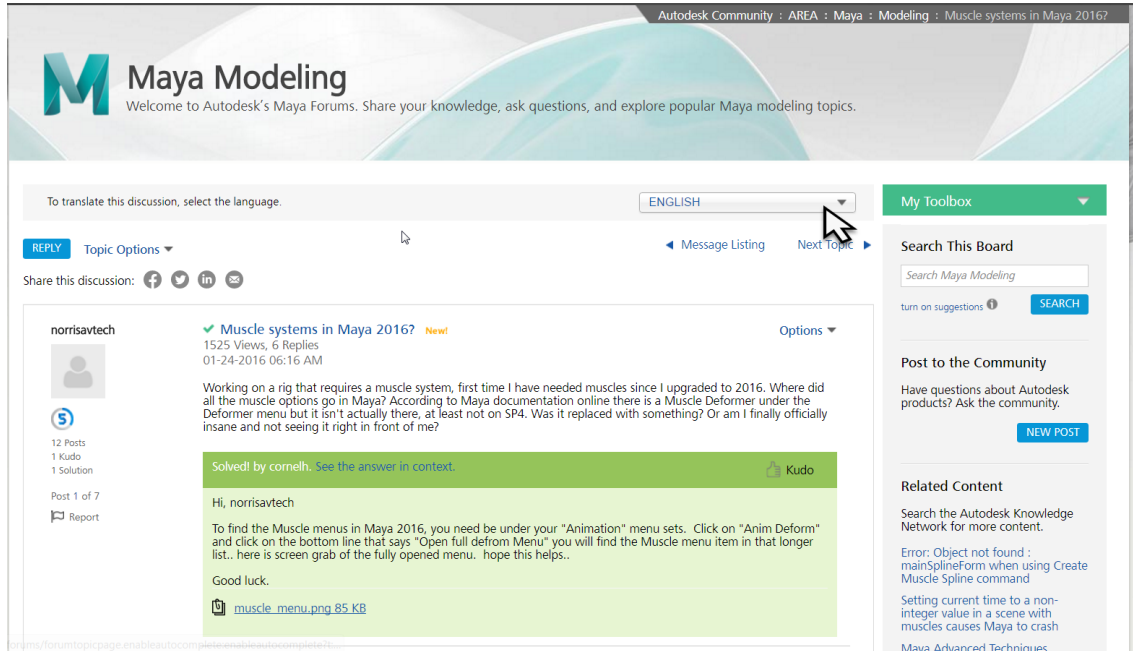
Autodesk Community : AREA : Maya : Modeling : Muscle systems in Maya 2016?

Maya Modeling
Welcome to Autodesk's Maya Forums. Share your knowledge, ask questions, and explore popular Maya modeling topics.

To translate this discussion, select the language.

ENGLISH

My Toolbox

REPLY Topic Options

Message Listing Next Topic

Share this discussion:

Search This Board

Search Maya Modeling

turn on suggestions

SEARCH

norrisavtech

12 Posts
1 Kudo
1 Solution

Post 1 of 7

Report

Muscle systems in Maya 2016? New!
1525 Views, 6 Replies
01-24-2016 06:16 AM

Options

Working on a rig that requires a muscle system, first time I have needed muscles since I upgraded to 2016. Where did all the muscle options go in Maya? According to Maya documentation online there is a Muscle Deformer under the Deformer menu but it isn't actually there, at least not on SP4. Was it replaced with something? Or am I finally officially insane and not seeing it right in front of me?

Solved! by cornelh. See the answer in context.

Kudo

Hi, norrisavtech

To find the Muscle menus in Maya 2016, you need be under your "Animation" menu sets. Click on "Anim Deform" and click on the bottom line that says "Open full defrom Menu" you will find the Muscle menu item in that longer list.. here is screen grab of the fully opened menu. hope this helps..

Good luck.

muscle_menu.png 85 KB

Post to the Community

Have questions about Autodesk products? Ask the community.

NEW POST

Related Content

Search the Autodesk Knowledge Network for more content.

Error: Object not found : mainSplineForm when using Create Muscle Spline command

Setting current time to a non-integer value in a scene with muscles causes Maya to crash

Maya Advanced Techniques

forums/forumtopicpage.enableautocomplete:enableautocomplete?t...